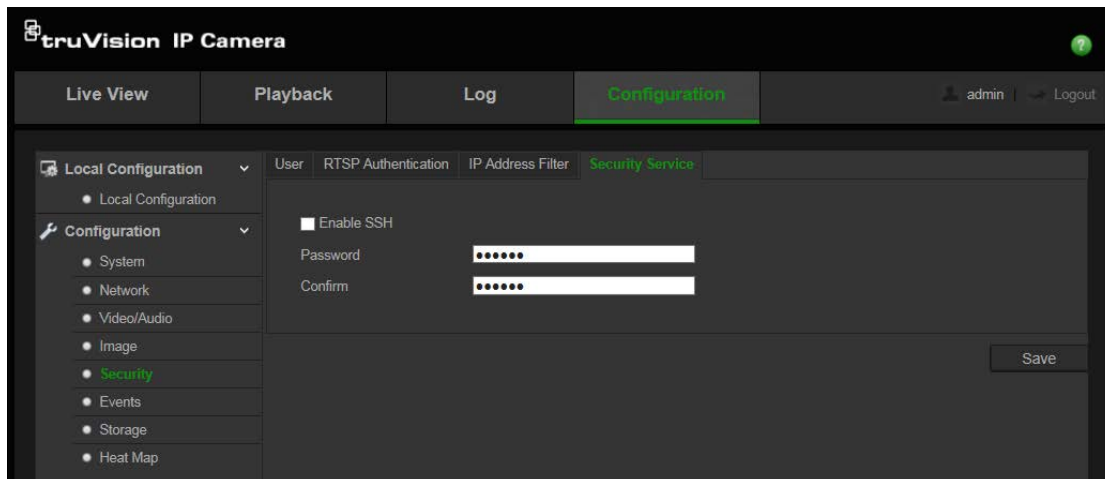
truVision IP Camera

Live View | Playback | Log | Configuration | admin | Logout

Local Configuration
• Local Configuration
Configuration
• System
• Network
• Video/Audio
• Image
• Security
• Events
• Storage
• Heat Map

User | RTSP Authentication | IP Address Filter | Security Service

Enable SSH
Password ••••••
Confirm ••••••

Save